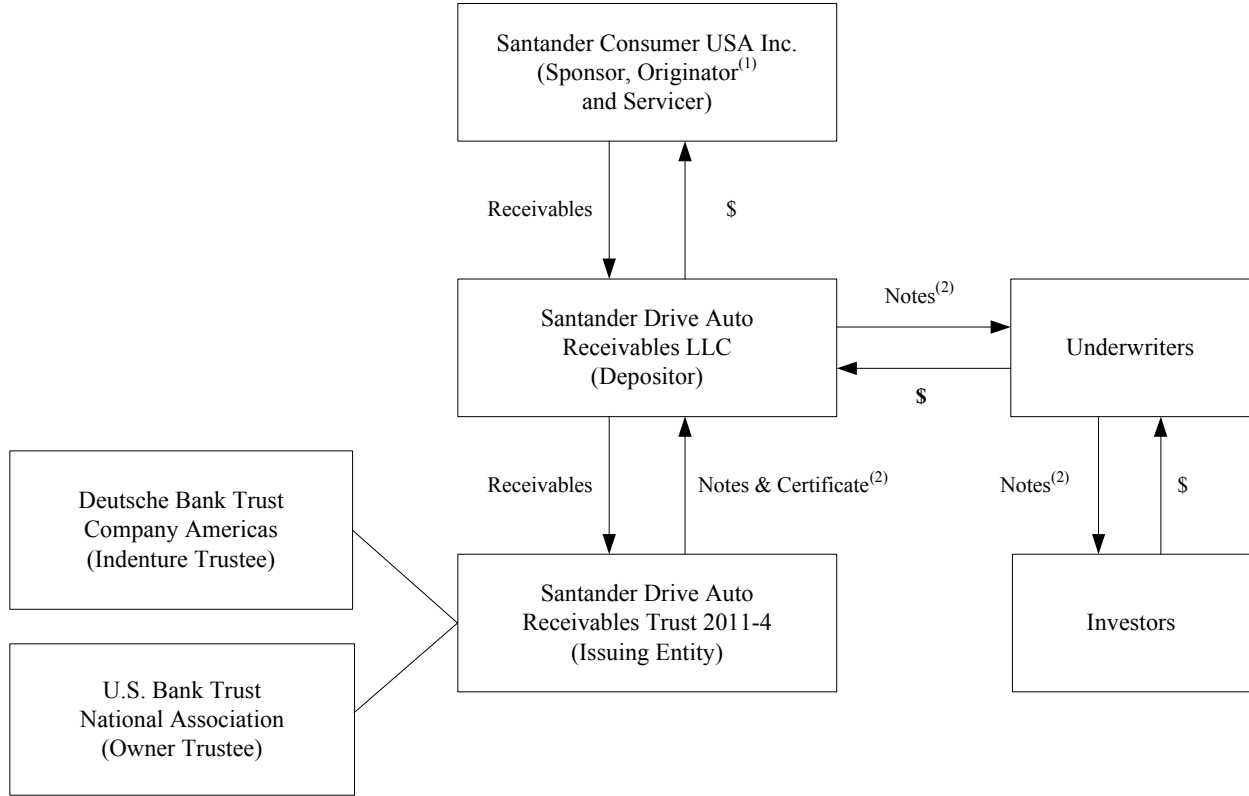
Santander Consumer USA Inc. (Sponsor, Originator$^{(1)}$ and Servicer)

Receivables

$

Santander Drive Auto Receivables LLC (Depositor)

Notes$^{(2)}$

$

Underwriters

Receivables

Notes & Certificate$^{(2)}$

Notes$^{(2)}$

$

Deutsche Bank Trust Company Americas (Indenture Trustee)

Santander Drive Auto Receivables Trust 2011-4 (Issuing Entity)

Investors

U.S. Bank Trust National Association (Owner Trustee)